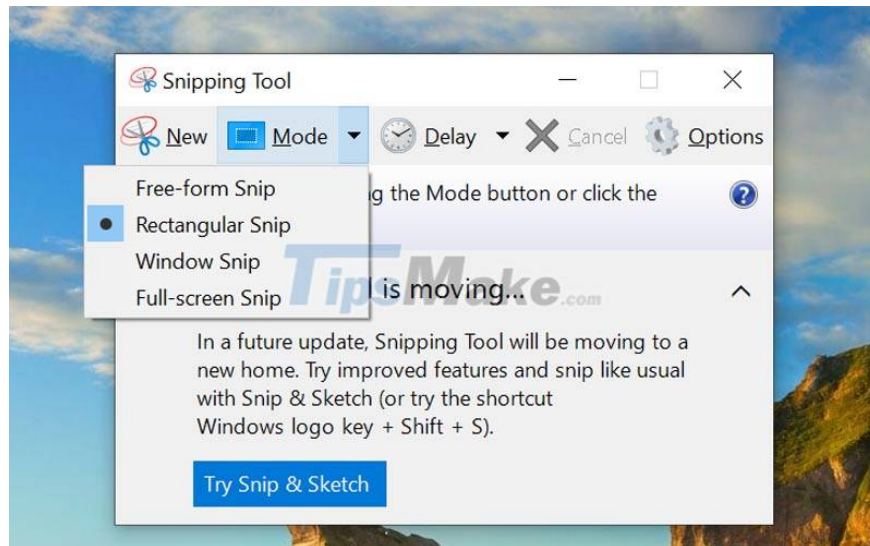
Snipping Tool

New Mode Delay Cancel Options

Free-form Snip
Rectangular Snip
Window Snip
Full-screen Snip

g the Mode button or click the

is moving...

TipsMake.com

In a future update, Snipping Tool will be moving to a new home. Try improved features and snip like usual with Snip & Sketch (or try the shortcut Windows logo key + Shift + S).

Try Snip & Sketch